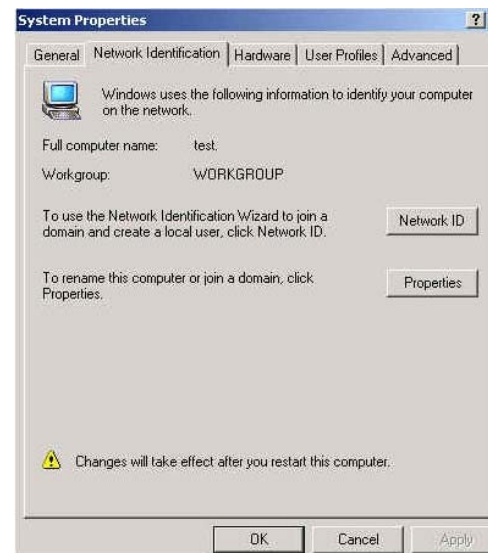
System Properties

?

General | Network Identification | Hardware | User Profiles | Advanced

Windows uses the following information to identify your computer on the network.

Full computer name: test.

Workgroup: WORKGROUP

To use the Network Identification Wizard to join a domain and create a local user, click Network ID.

Network ID

To rename this computer or join a domain, click Properties.

Properties

Changes will take effect after you restart this computer.

OK

Cancel

Apply